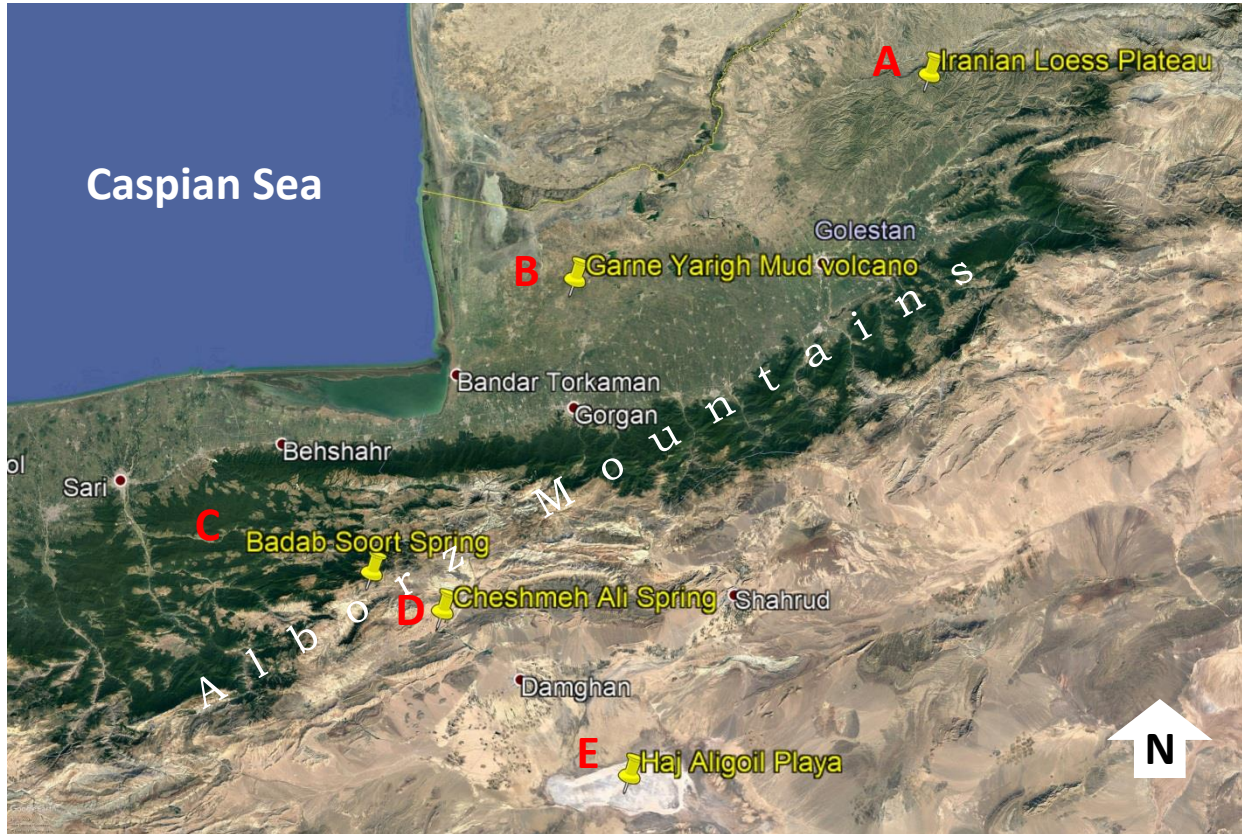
Caspian Sea

A Iranian Loess Plateau

Golestan

B Garne Yarigh Mud volcano

Bandar Torkaman

Gorgan

Behshahr

ol

Sari

C Badab Soort Spring

D Cheshmeh Ali Spring

Shahrud

Alborz Mountains

Damghan

E Haj Aligoil Playa

N